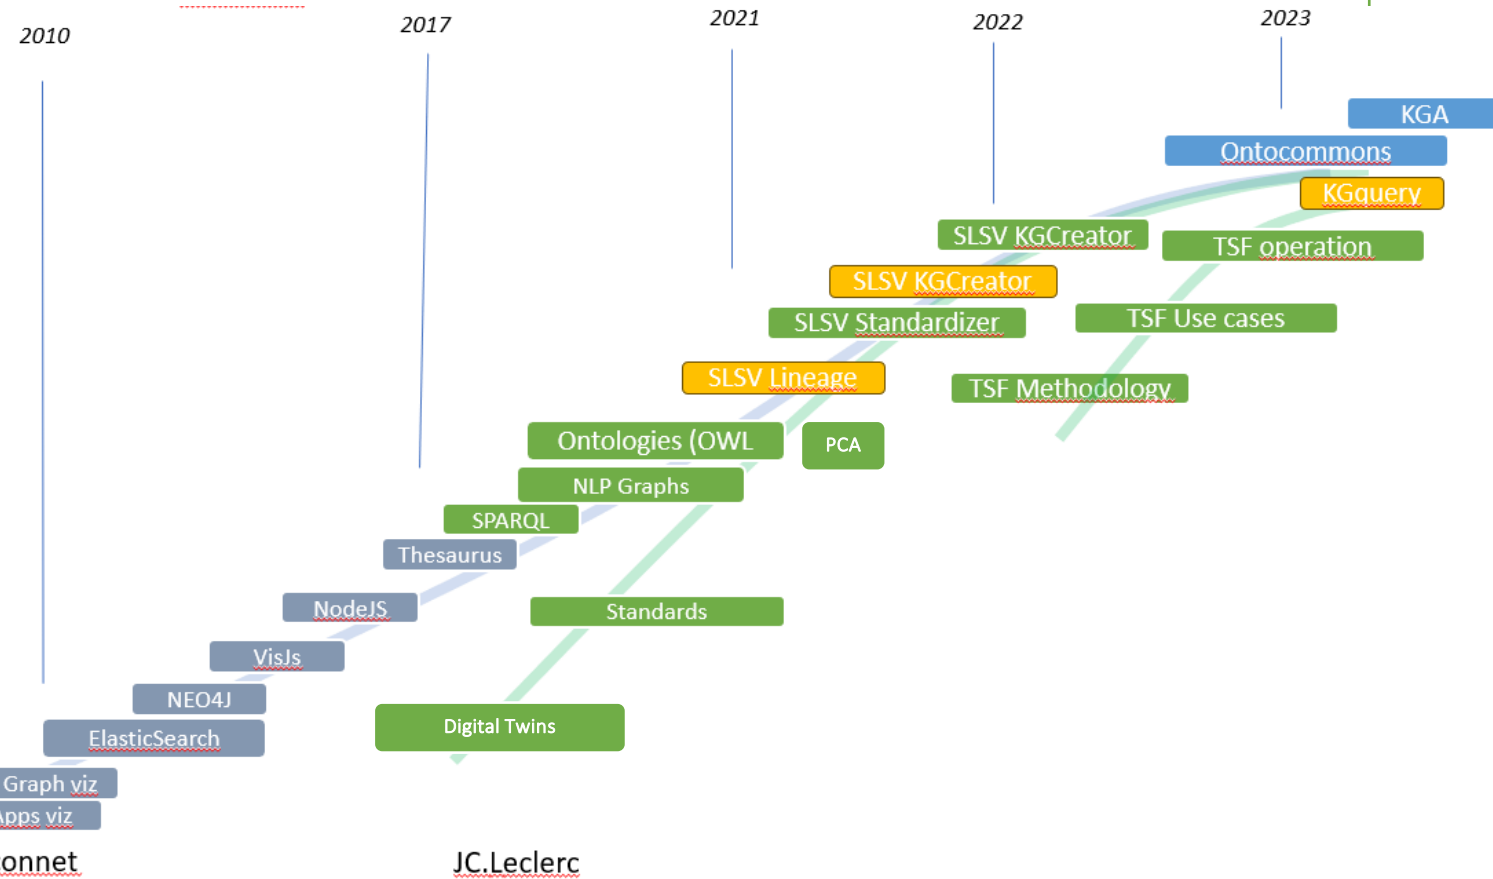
2010

2017

2021

2022

2023

KGA

Ontocommons

KGquery

SLSV KGCreator

TSF operation

SLSV KGCreator

SLSV Standardizer

TSF Use cases

SLSV Lineage

TSF Methodology

Ontologies (OWL

PCA

NLP Graphs

SPARQL

Thesaurus

NodeJS

Standards

VisJs

NEO4J

ElasticSearch

Digital Twins

Graph viz

pps viz

onnet

JC.Leclerc